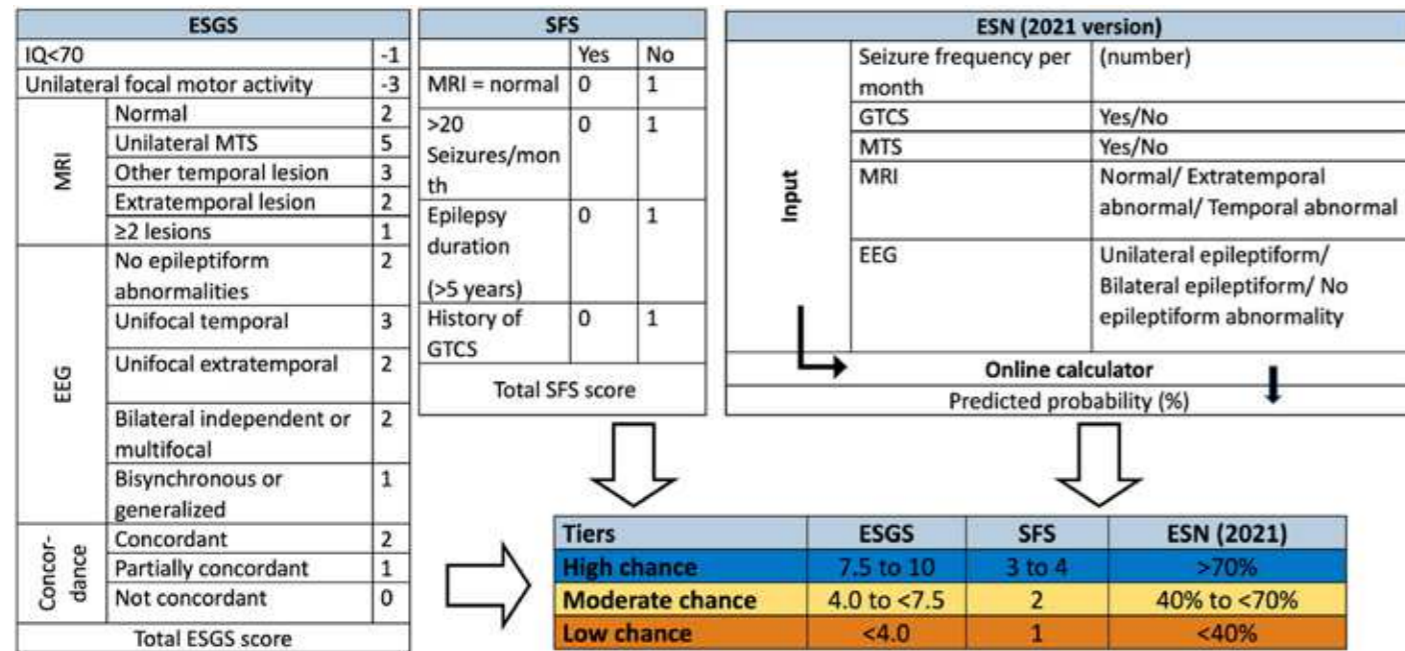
| ESGS | | |
|---|---|---|
| IQ<70 | | -1 |
| Unilateral focal motor activity | | -3 |
| MRI | Normal | 2 |
| | Unilateral MTS | 5 |
| | Other temporal lesion | 3 |
| | Extratemporal lesion | 2 |
| | ≥2 lesions | 1 |
| EEG | No epileptiform abnormalities | 2 |
| | Unifocal temporal | 3 |
| | Unifocal extratemporal | 2 |
| | Bilateral independent or multifocal | 2 |
| | Bisynchronous or generalized | 1 |
| Concordance | Concordant | 2 |
| | Partially concordant | 1 |
| | Not concordant | 0 |
| Total ESGS score | | |

| SFS | Yes | No |
|---|---|---|
| MRI = normal | 0 | 1 |
| >20 Seizures/month | 0 | 1 |
| Epilepsy duration (>5 years) | 0 | 1 |
| History of GTCS | 0 | 1 |
| Total SFS score | | |

| ESN (2021 version) | | |
|---|---|---|
| Input | Seizure frequency per month | (number) |
| | GTCS | Yes/No |
| | MTS | Yes/No |
| | MRI | Normal/ Extratemporal abnormal/ Temporal abnormal |
| | EEG | Unilateral epileptiform/ Bilateral epileptiform/ No epileptiform abnormality |
| Online calculator | | |
| Predicted probability (%) | | |

| Tiers | ESGS | SFS | ESN (2021) |
|---|---|---|---|
| High chance | 7.5 to 10 | 3 to 4 | >70% |
| Moderate chance | 4.0 to <7.5 | 2 | 40% to <70% |
| Low chance | <4.0 | 1 | <40% |